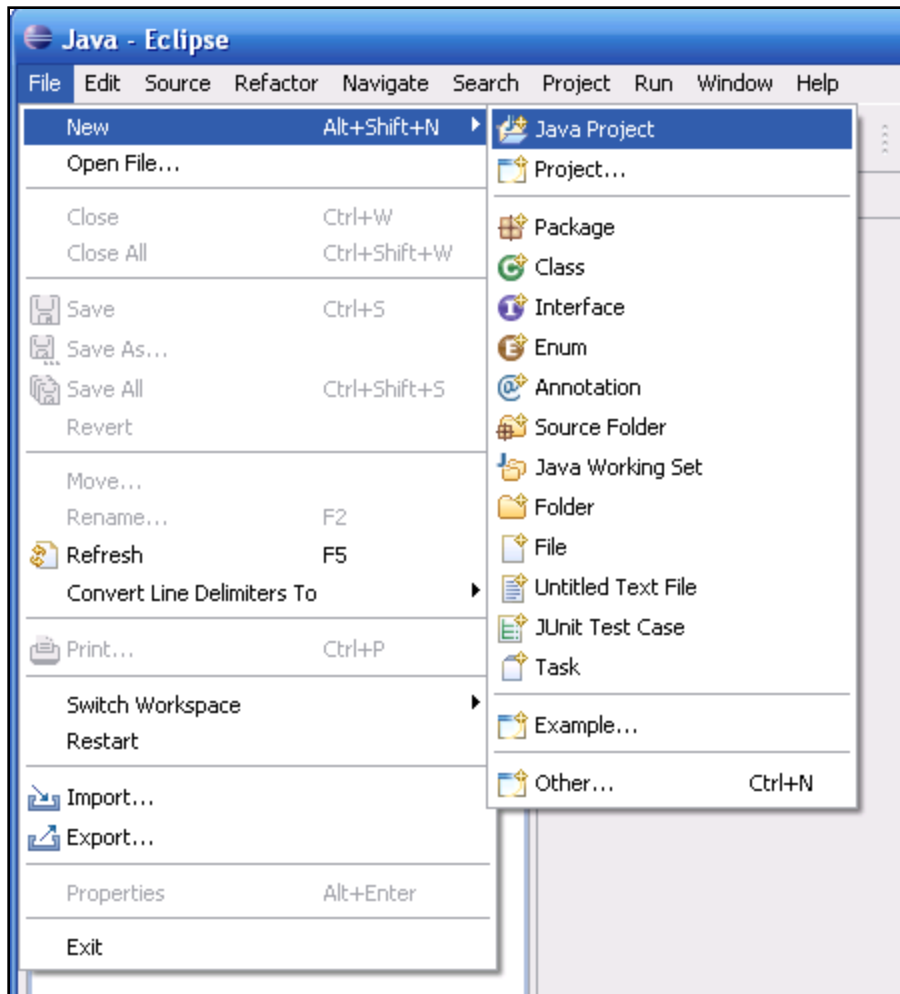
Java - Eclipse

File Edit Source Refactor Navigate Search Project Run Window Help

New Alt+Shift+N
Open File...

Close Ctrl+W
Close All Ctrl+Shift+W

Save Ctrl+S
Save As...
Save All Ctrl+Shift+S
Revert

Move...
Rename... F2
Refresh F5
Convert Line Delimiters To

Print... Ctrl+P

Switch Workspace
Restart

Import...
Export...

Properties Alt+Enter

Exit

Java Project
Project...

Package
Class
Interface
Enum
Annotation
Source Folder
Java Working Set
Folder
File
Untitled Text File
JUnit Test Case
Task

Example...

Other... Ctrl+N